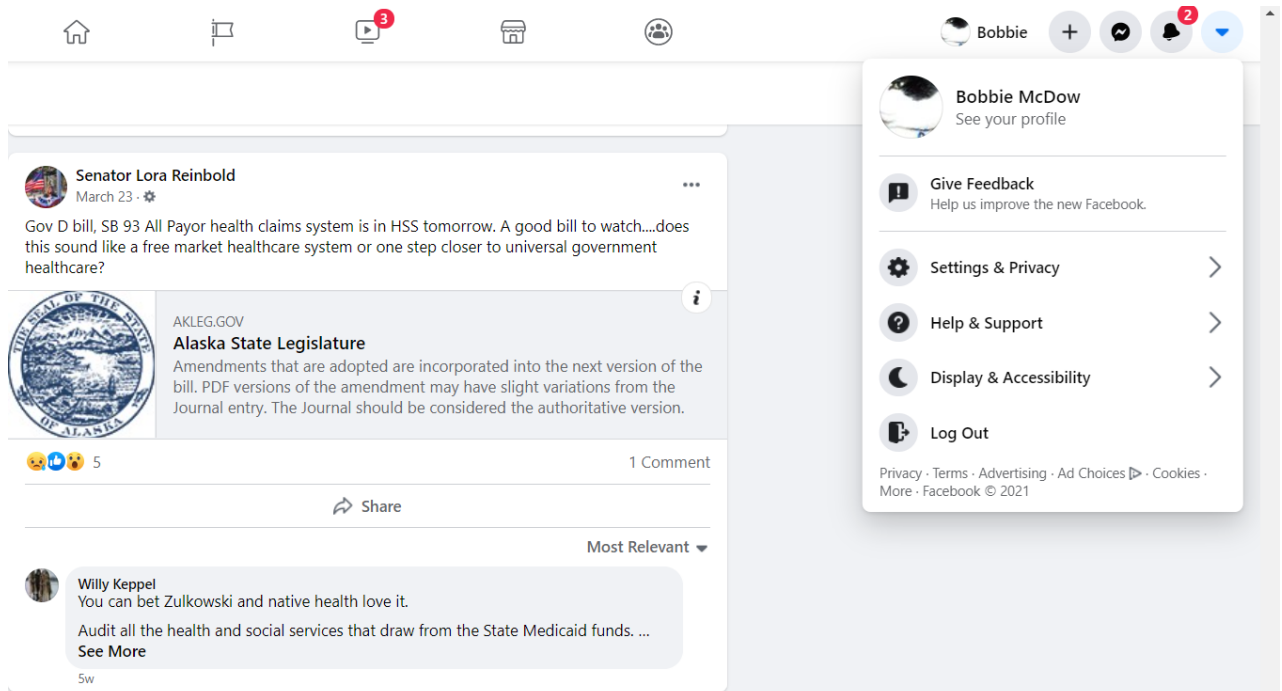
3

Bobbie

2

Senator Lora Reinbold
March 23 ·

Gov D bill, SB 93 All Payor health claims system is in HSS tomorrow. A good bill to watch....does this sound like a free market healthcare system or one step closer to universal government healthcare?

THE SEAL OF THE STATE OF ALASKA

AKLEG.GOV
Alaska State Legislature
Amendments that are adopted are incorporated into the next version of the bill. PDF versions of the amendment may have slight variations from the Journal entry. The Journal should be considered the authoritative version.

5

1 Comment

Share

Most Relevant

Willy Keppel
You can bet Zulkowski and native health love it.

Audit all the health and social services that draw from the State Medicaid funds. ...
See More

5w

Bobbie McDow
See your profile

Give Feedback
Help us improve the new Facebook.

Settings & Privacy

Help & Support

Display & Accessibility

Log Out

Privacy · Terms · Advertising · Ad Choices · Cookies · More · Facebook © 2021